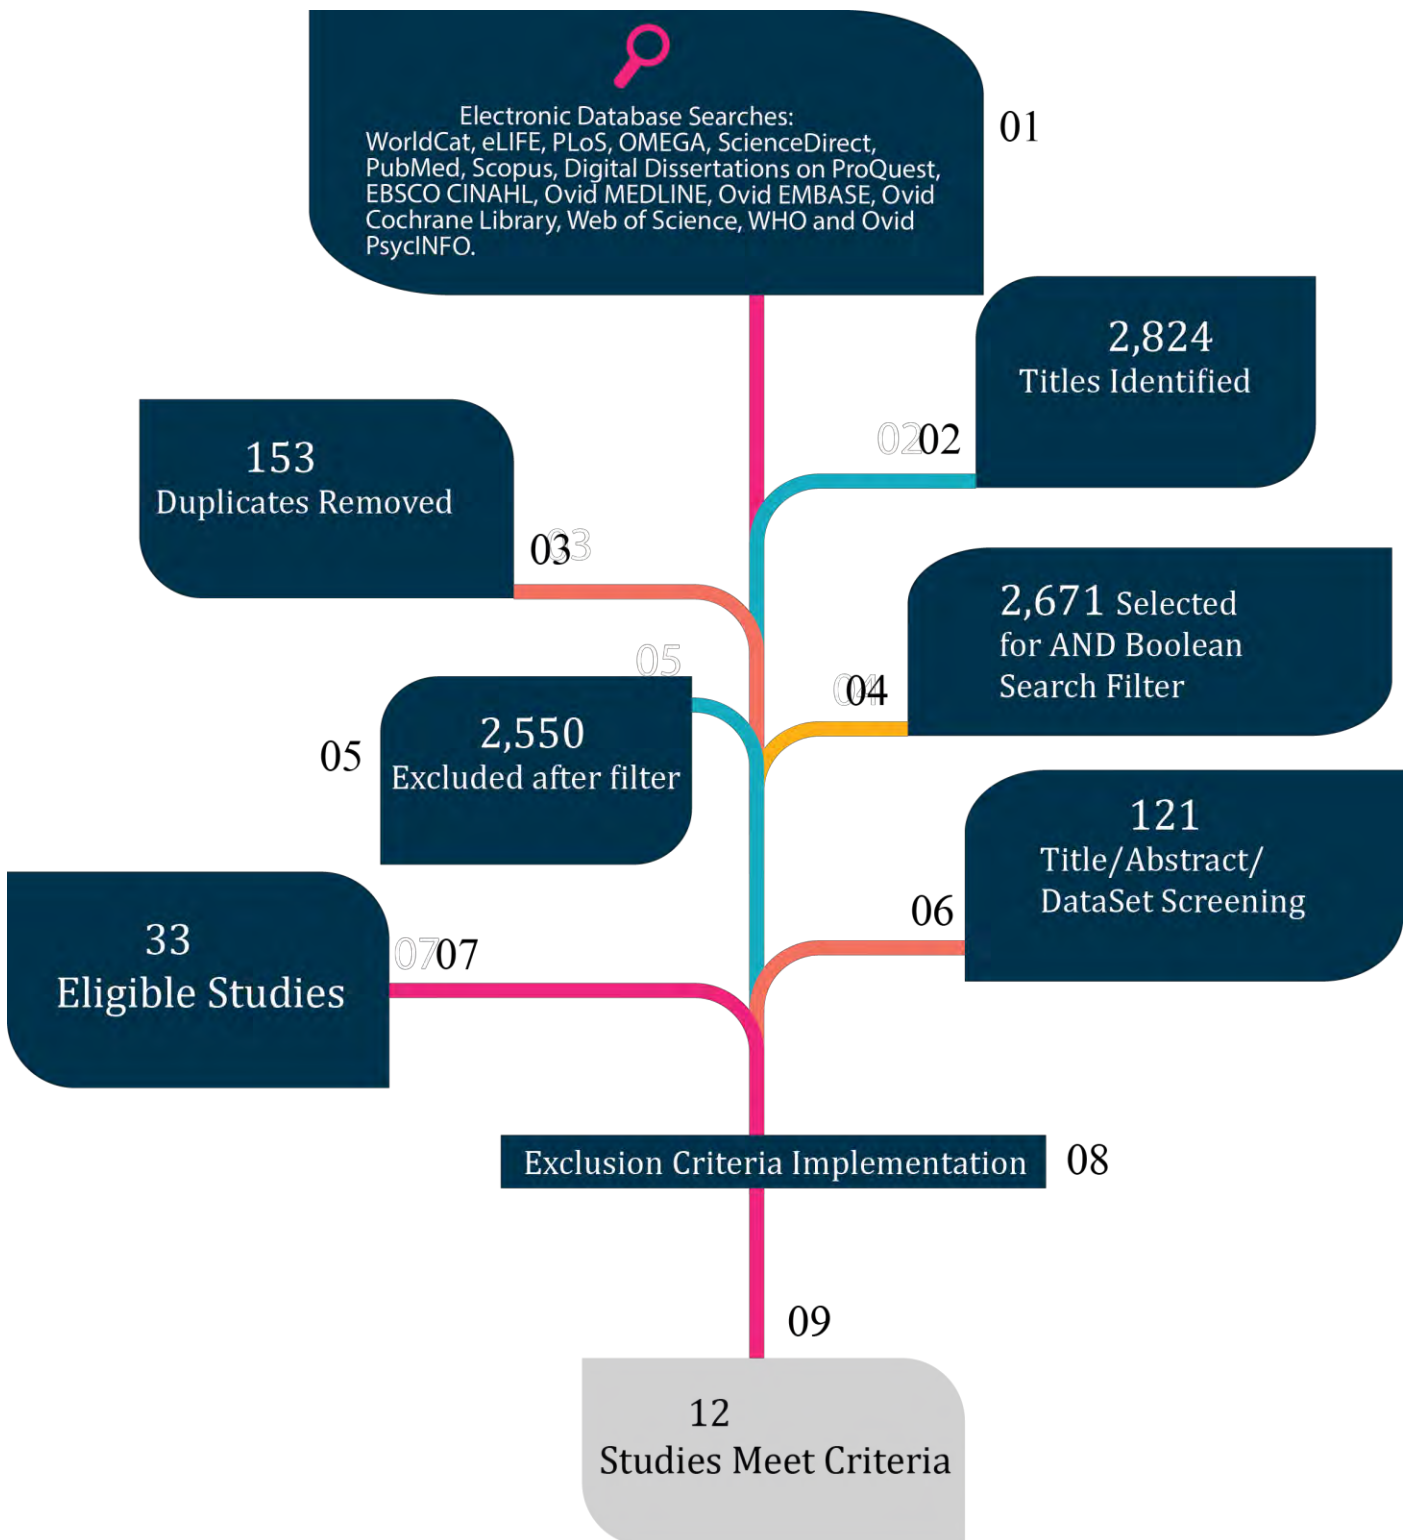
Electronic Database Searches:
WorldCat, eLIFE, PLoS, OMEGA, ScienceDirect, PubMed, Scopus, Digital Dissertations on ProQuest, EBSCO CINAHL, Ovid MEDLINE, Ovid EMBASE, Ovid Cochrane Library, Web of Science, WHO and Ovid PsycINFO.

01

2,824
Titles Identified

0202

153
Duplicates Removed

0303

2,671 Selected for AND Boolean Search Filter

0404

05

05

2,550
Excluded after filter

121
Title/Abstract/
DataSet Screening

06

33
Eligible Studies

0707

Exclusion Criteria Implementation

08

09

12
Studies Meet Criteria